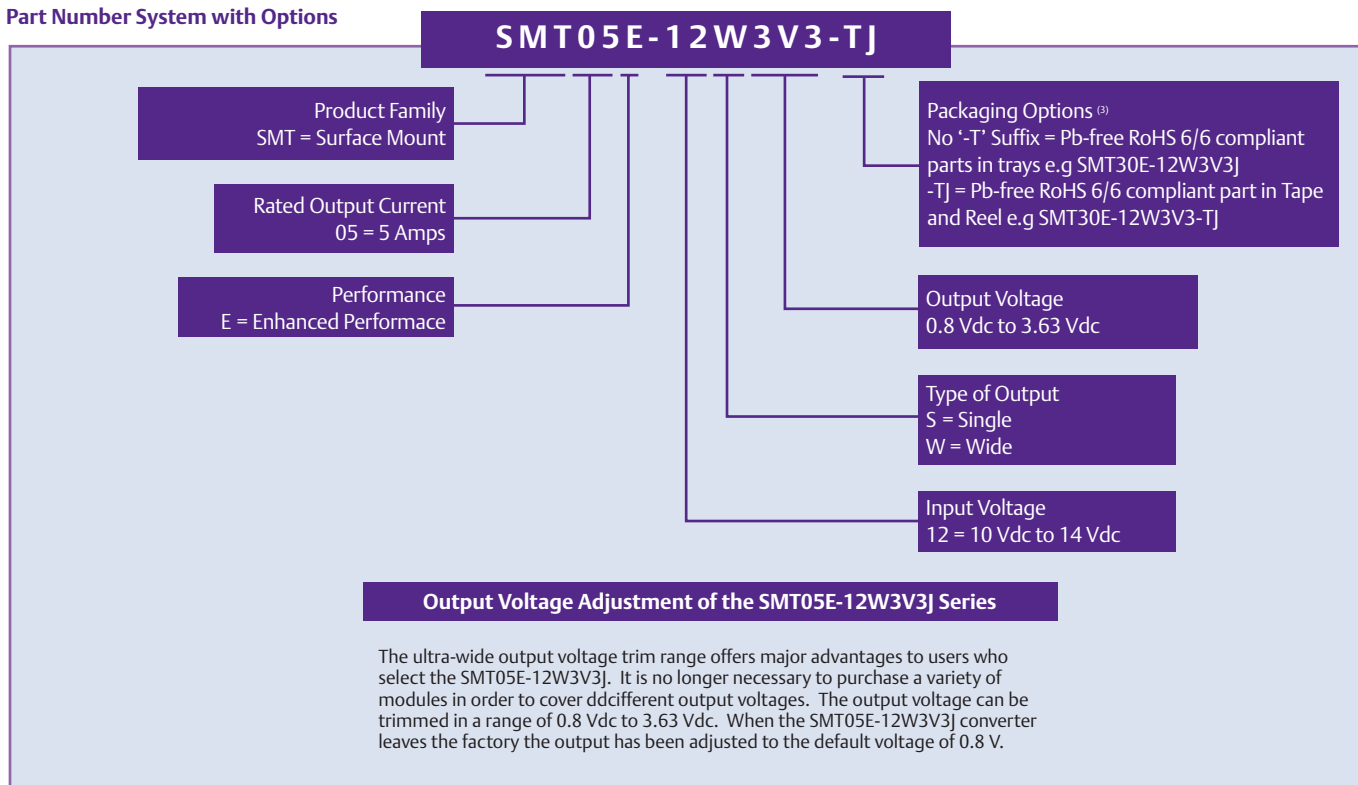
Part Number System with Options

SMT05E-12W3V3-TJ

Product Family
SMT = Surface Mount

Rated Output Current
05 = 5 Amps

Performance
E = Enhanced Performace

Packaging Options $^{(3)}$
No '-T' Suffix = Pb-free RoHS 6/6 compliant parts in trays e.g SMT30E-12W3V3J
-TJ = Pb-free RoHS 6/6 compliant part in Tape and Reel e.g SMT30E-12W3V3-TJ

Output Voltage
0.8 Vdc to 3.63 Vdc

Type of Output
S = Single
W = Wide

Input Voltage
12 = 10 Vdc to 14 Vdc

Output Voltage Adjustment of the SMT05E-12W3V3J Series

The ultra-wide output voltage trim range offers major advantages to users who select the SMT05E-12W3V3J. It is no longer necessary to purchase a variety of modules in order to cover ddcifferent output voltages. The output voltage can be trimmed in a range of 0.8 Vdc to 3.63 Vdc. When the SMT05E-12W3V3J converter leaves the factory the output has been adjusted to the default voltage of 0.8 V.